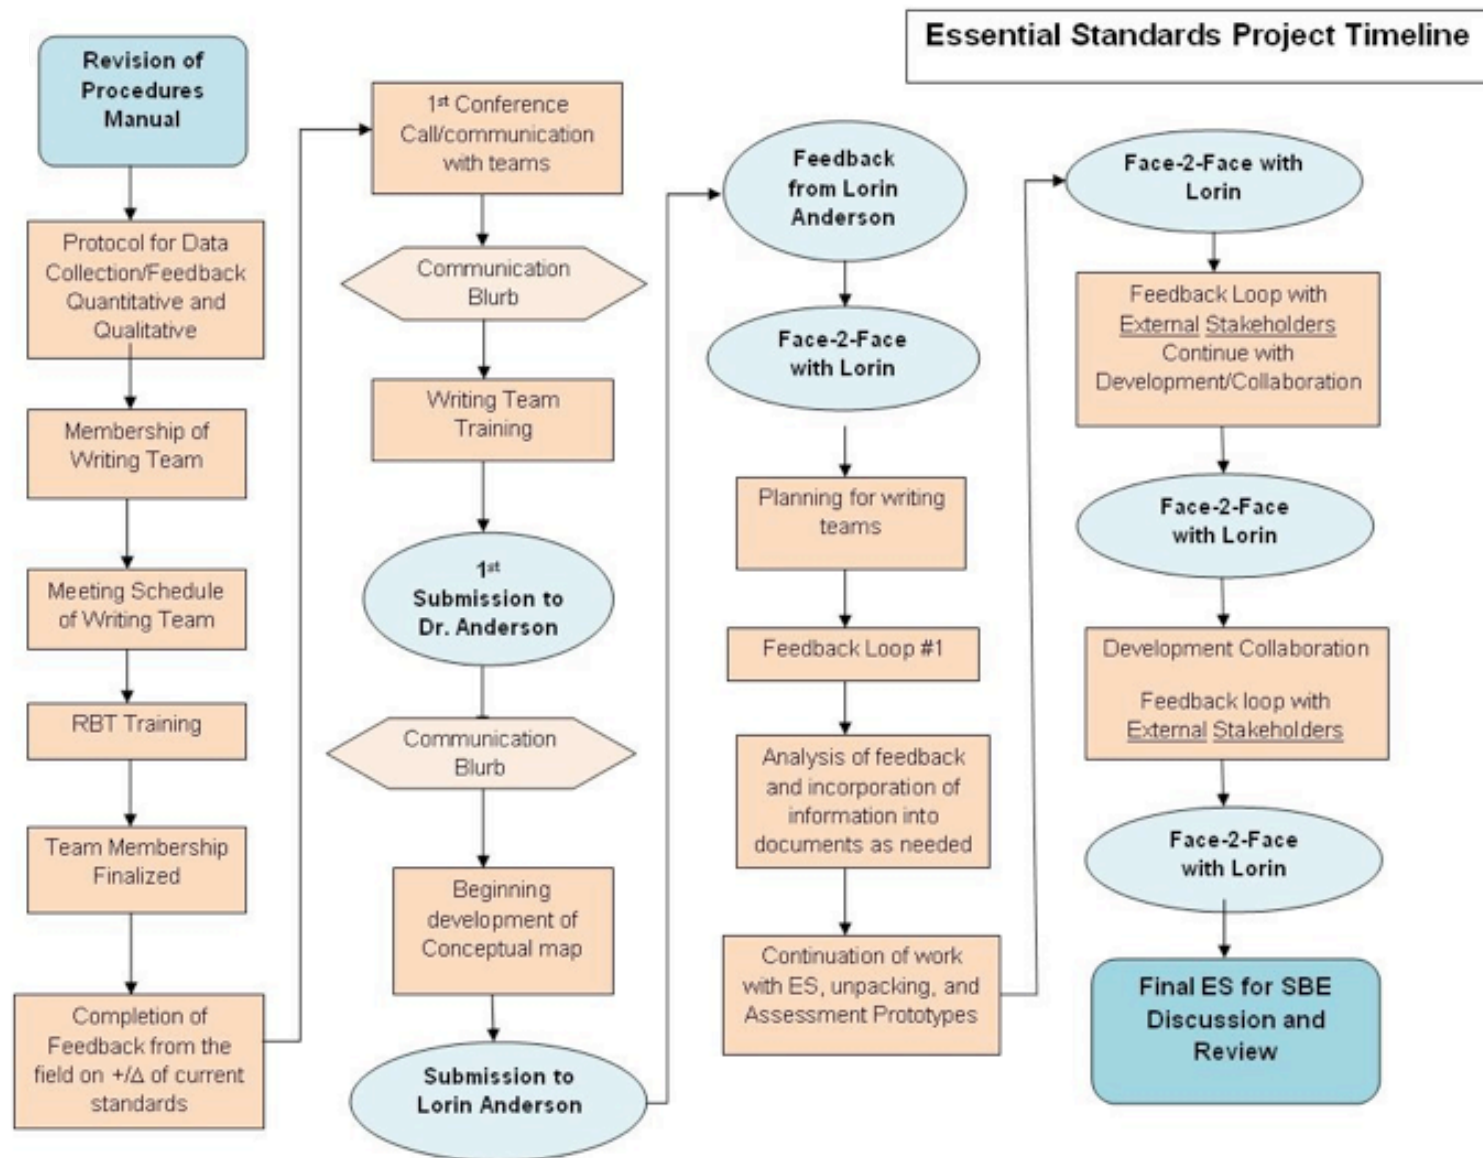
Essential Standards Project Timeline

Revision of Procedures Manual

Protocol for Data Collection/Feedback Quantitative and Qualitative

Membership of Writing Team

Meeting Schedule of Writing Team

RBT Training

Team Membership Finalized

Completion of Feedback from the field on +/Δ of current standards

1st Conference Call/communication with teams

Communication Blurb

Writing Team Training

1st Submission to Dr. Anderson

Communication Blurb

Beginning development of Conceptual map

Submission to Lorin Anderson

Feedback from Lorin Anderson

Face-2-Face with Lorin

Planning for writing teams

Feedback Loop #1

Analysis of feedback and incorporation of information into documents as needed

Continuation of work with ES, unpacking, and Assessment Prototypes

Face-2-Face with Lorin

Feedback Loop with External Stakeholders Continue with Development/Collaboration

Face-2-Face with Lorin

Development Collaboration

Feedback loop with External Stakeholders

Face-2-Face with Lorin

Final ES for SBE Discussion and Review